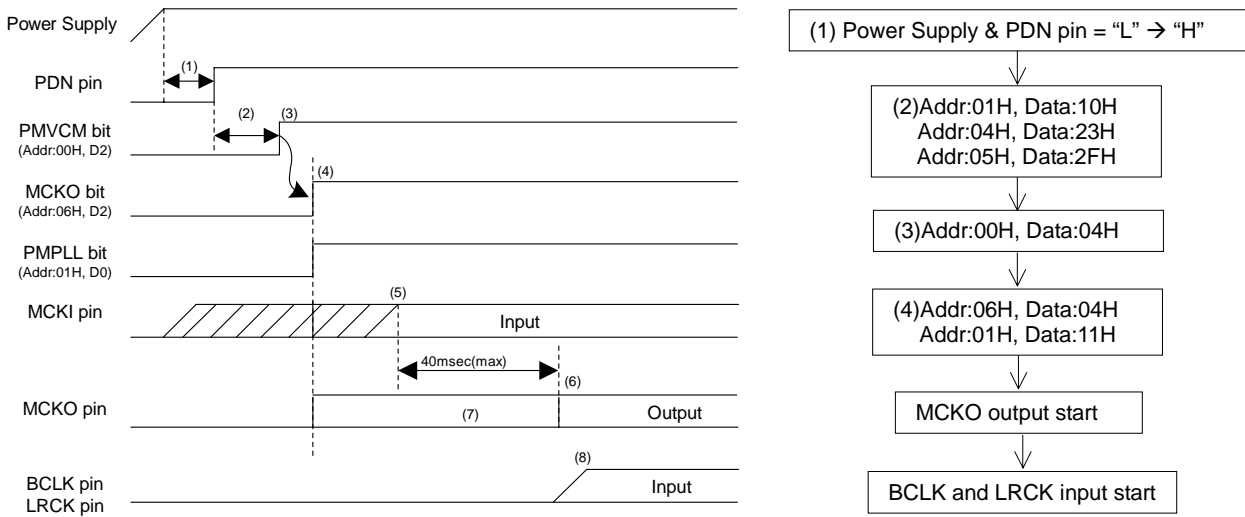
Power Supply

(1)

PDN pin

(2)

(3)

PMVCM bit
(Addr:00H, D2)

(4)

MCKO bit
(Addr:06H, D2)

PMPLL bit
(Addr:01H, D0)

(5)

MCKI pin

Input

40msec(max)

(6)

MCKO pin

(7)

Output

(8)

BCLK pin
LRCK pin

Input

(1) Power Supply & PDN pin = “L” → “H”

(2)Addr:01H, Data:10H
Addr:04H, Data:23H
Addr:05H, Data:2FH

(3)Addr:00H, Data:04H

(4)Addr:06H, Data:04H
Addr:01H, Data:11H

MCKO output start

BCLK and LRCK input start